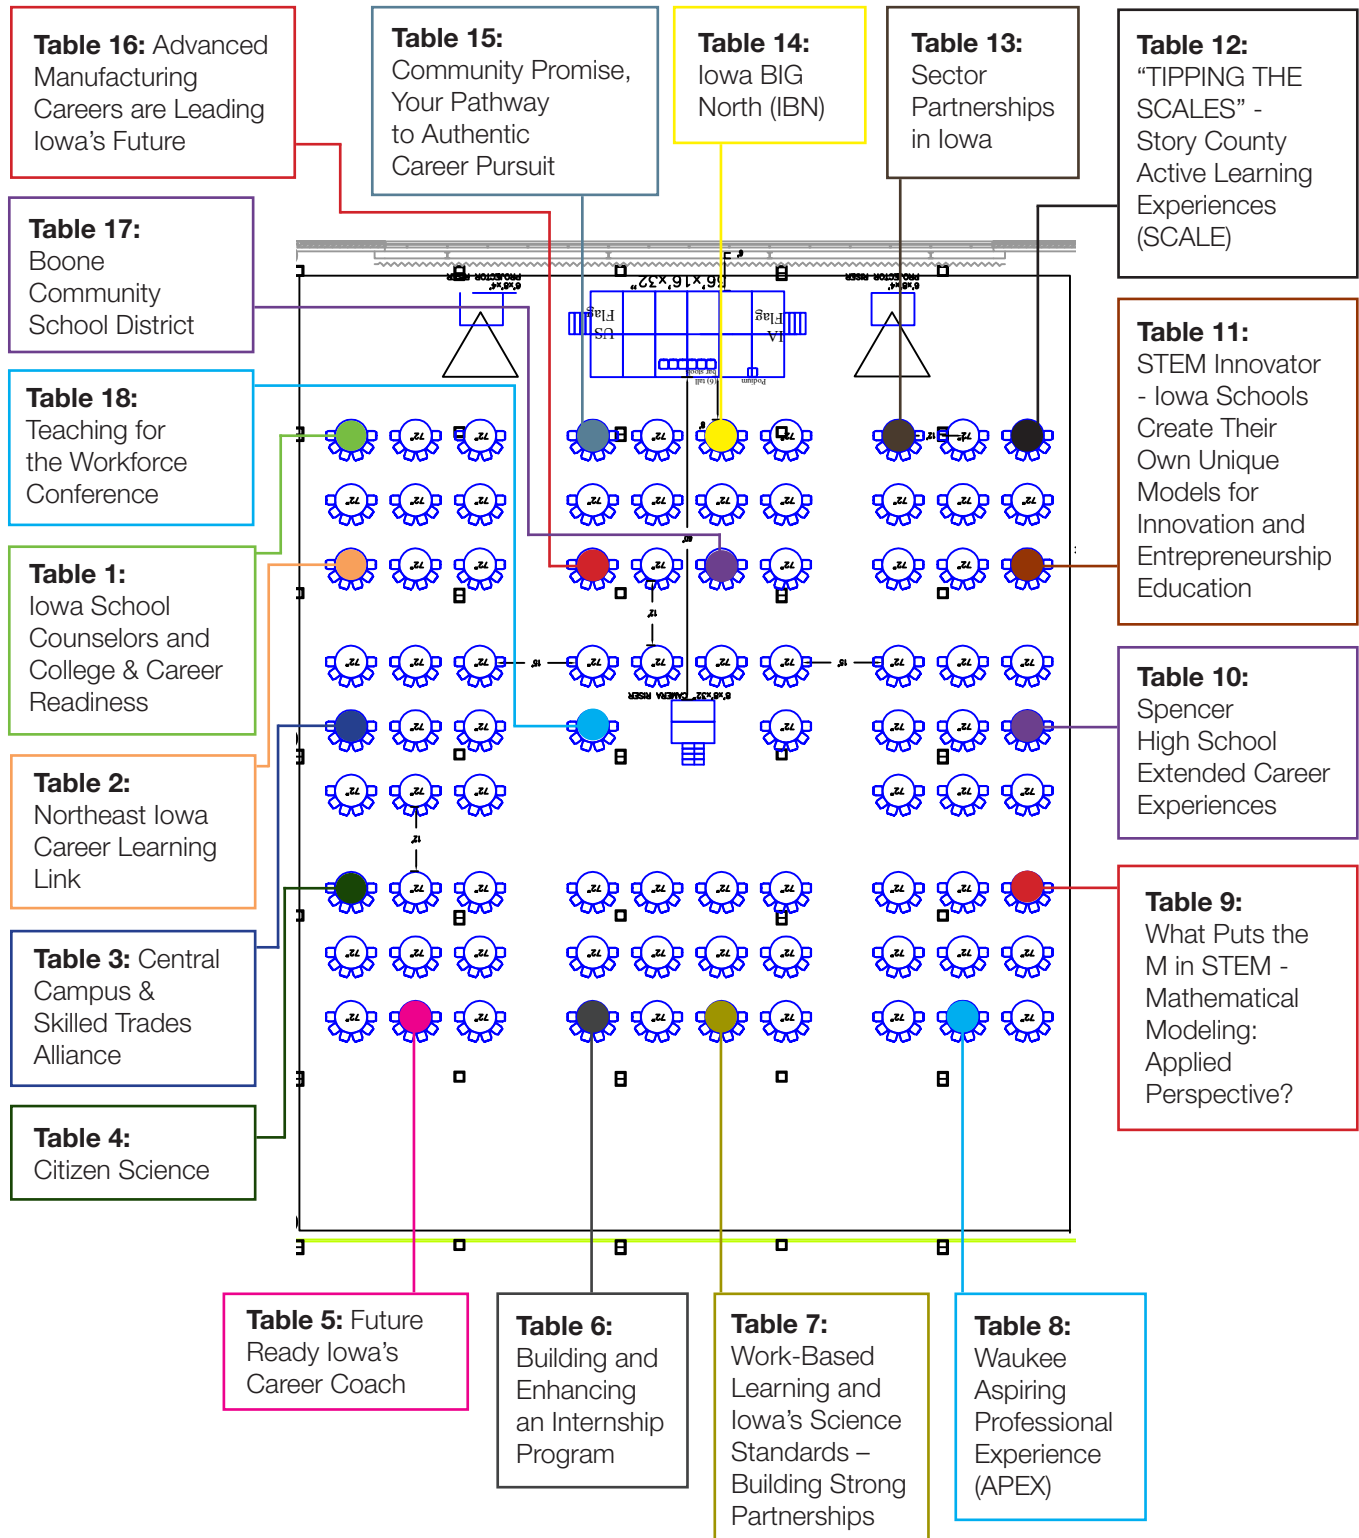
**Table 16:** Advanced Manufacturing Careers are Leading Iowa's Future

**Table 15:** Community Promise, Your Pathway to Authentic Career Pursuit

**Table 14:** Iowa BIG North (IBN)

**Table 13:** Sector Partnerships in Iowa

**Table 12:** "TIPPING THE SCALES" - Story County Active Learning Experiences (SCALE)

**Table 17:** Boone Community School District

**Table 18:** Teaching for the Workforce Conference

**Table 11:** STEM Innovator - Iowa Schools Create Their Own Unique Models for Innovation and Entrepreneurship Education

**Table 1:** Iowa School Counselors and College & Career Readiness

**Table 10:** Spencer High School Extended Career Experiences

**Table 2:** Northeast Iowa Career Learning Link

**Table 9:** What Puts the M in STEM - Mathematical Modeling: Applied Perspective?

**Table 3:** Central Campus & Skilled Trades Alliance

**Table 4:** Citizen Science

**Table 5:** Future Ready Iowa's Career Coach

**Table 6:** Building and Enhancing an Internship Program

**Table 7:** Work-Based Learning and Iowa's Science Standards – Building Strong Partnerships

**Table 8:** Waukee Aspiring Professional Experience (APEX)